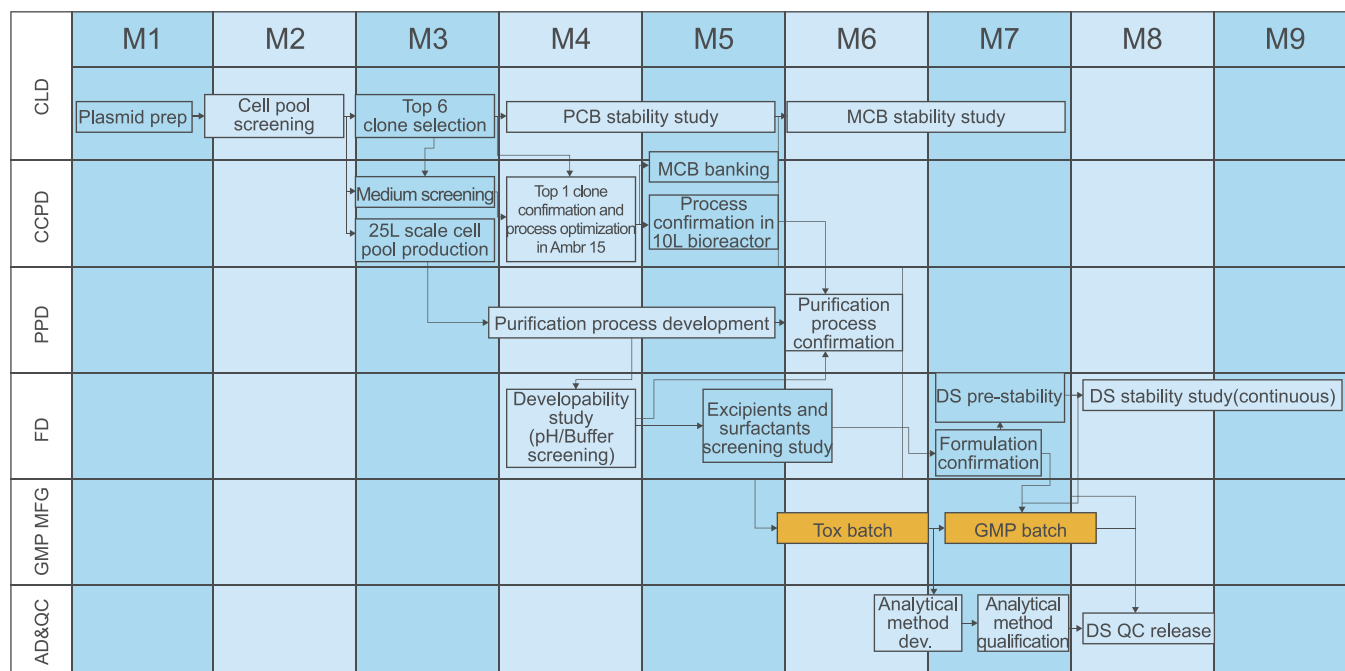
M1 M2 M3 M4 M5 M6 M7 M8 M9

CLD
Plasmid prep
Cell pool screening
Top 6 clone selection
PCB stability study
MCB stability study

CCPD
Medium screening
25L scale cell pool production
Top 1 clone confirmation and process optimization in Ambr 15
MCB banking
Process confirmation in 10L bioreactor

PPD
Purification process development
Purification process confirmation

FD
Developability study (pH/Buffer screening)
Excipients and surfactants screening study
DS pre-stability
DS stability study(continuous)
Formulation confirmation

GMP MFG
Tox batch
GMP batch

AD&QC
Analytical method dev.
Analytical method qualification
DS QC release